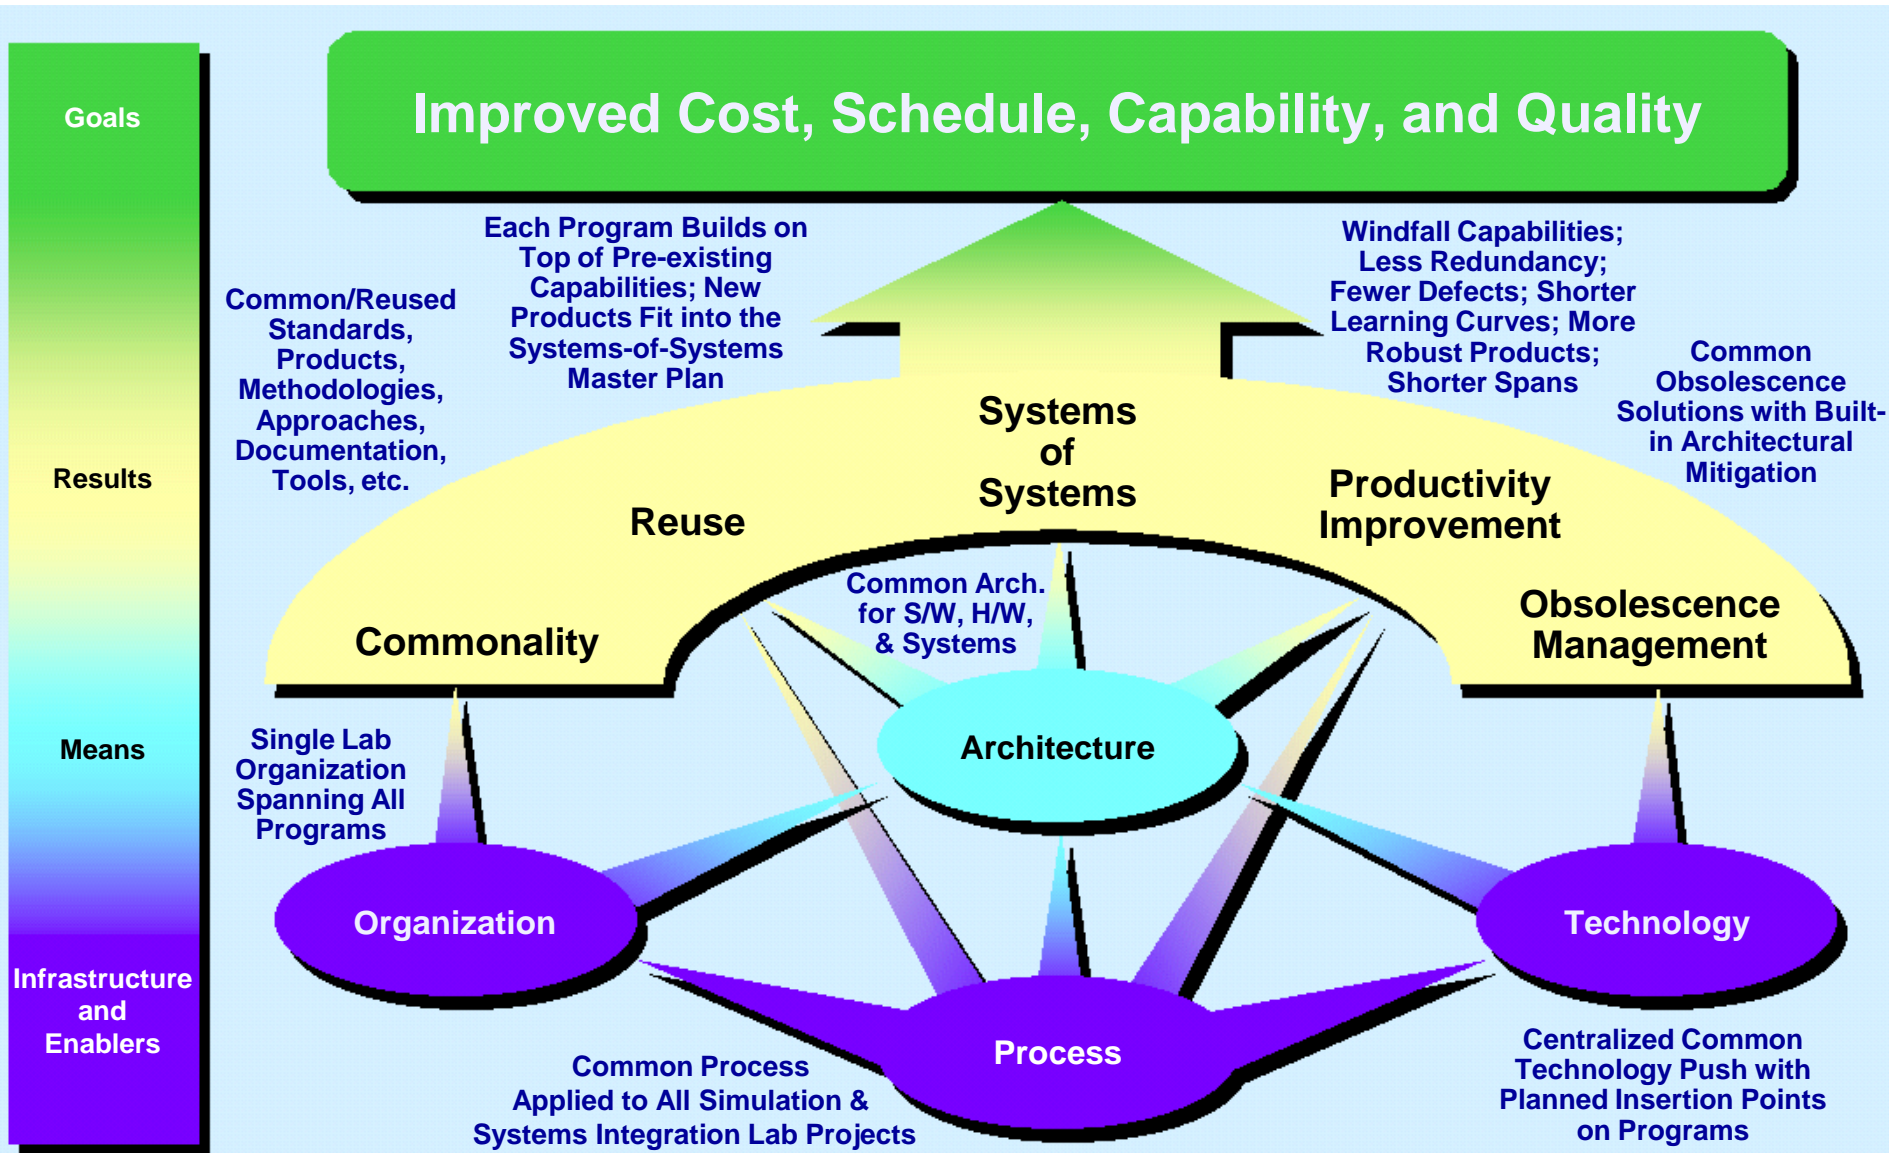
Goals

Results

Means

Infrastructure and Enablers

Improved Cost, Schedule, Capability, and Quality

Common/Reused Standards, Products, Methodologies, Approaches, Documentation, Tools, etc.

Each Program Builds on Top of Pre-existing Capabilities; New Products Fit into the Systems-of-Systems Master Plan

Windfall Capabilities; Less Redundancy; Fewer Defects; Shorter Learning Curves; More Robust Products; Shorter Spans

Common Obsolescence Solutions with Built-in Architectural Mitigation

Systems of Systems

Reuse

Productivity Improvement

Commonality

Obsolescence Management

Common Arch. for S/W, H/W, & Systems

Architecture

Single Lab Organization Spanning All Programs

Organization

Technology

Process

Common Process Applied to All Simulation & Systems Integration Lab Projects

Centralized Common Technology Push with Planned Insertion Points on Programs